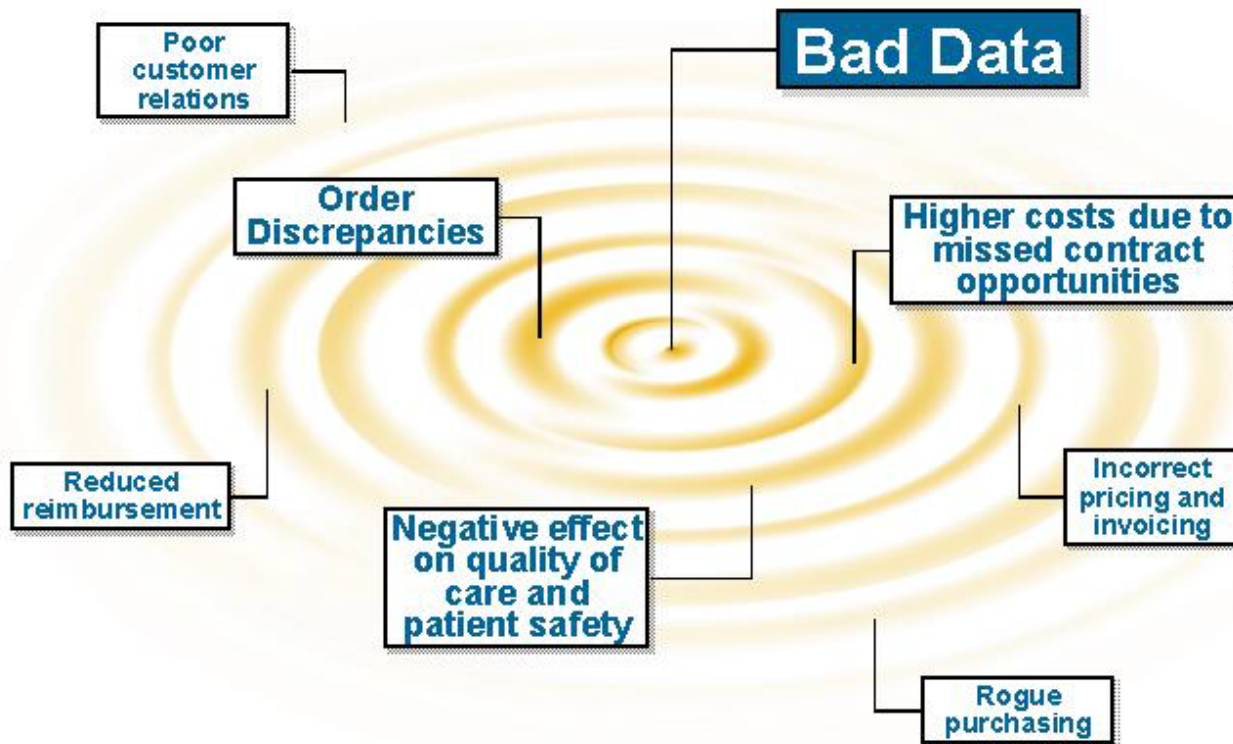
Poor customer relations

Bad Data

Order Discrepancies

Higher costs due to missed contract opportunities

Reduced reimbursement

Incorrect pricing and invoicing

Negative effect on quality of care and patient safety

Rogue purchasing